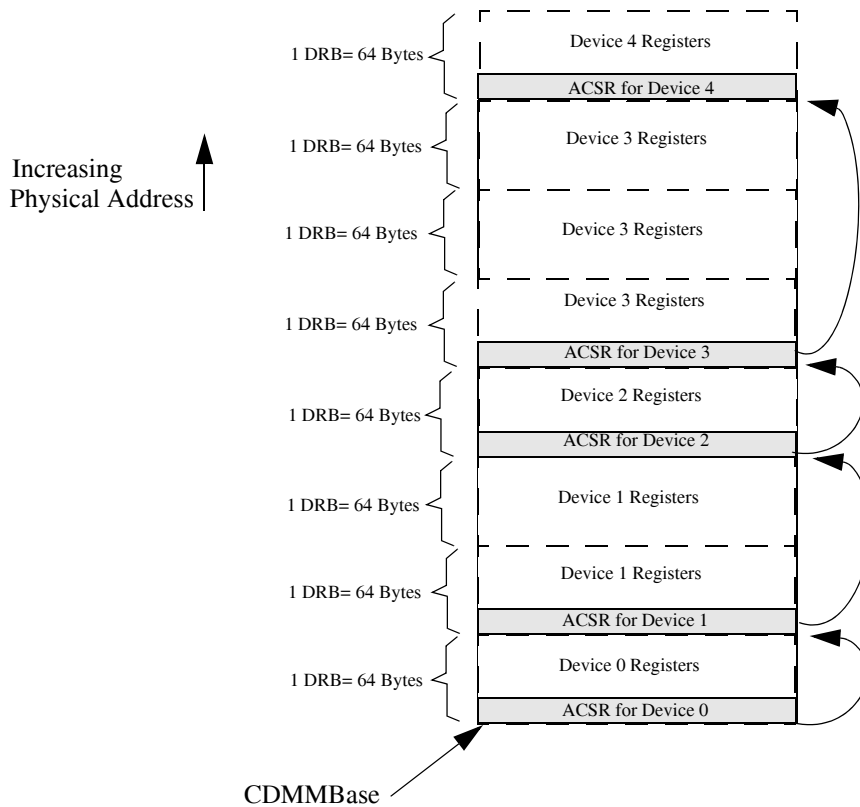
1 DRB= 64 Bytes
Device 4 Registers
ACSR for Device 4

Increasing Physical Address

1 DRB= 64 Bytes
Device 3 Registers

1 DRB= 64 Bytes
Device 3 Registers

1 DRB= 64 Bytes
Device 3 Registers
ACSR for Device 3

1 DRB= 64 Bytes
Device 2 Registers
ACSR for Device 2

1 DRB= 64 Bytes
Device 1 Registers

1 DRB= 64 Bytes
Device 1 Registers
ACSR for Device 1

1 DRB= 64 Bytes
Device 0 Registers
ACSR for Device 0

CDMMBase